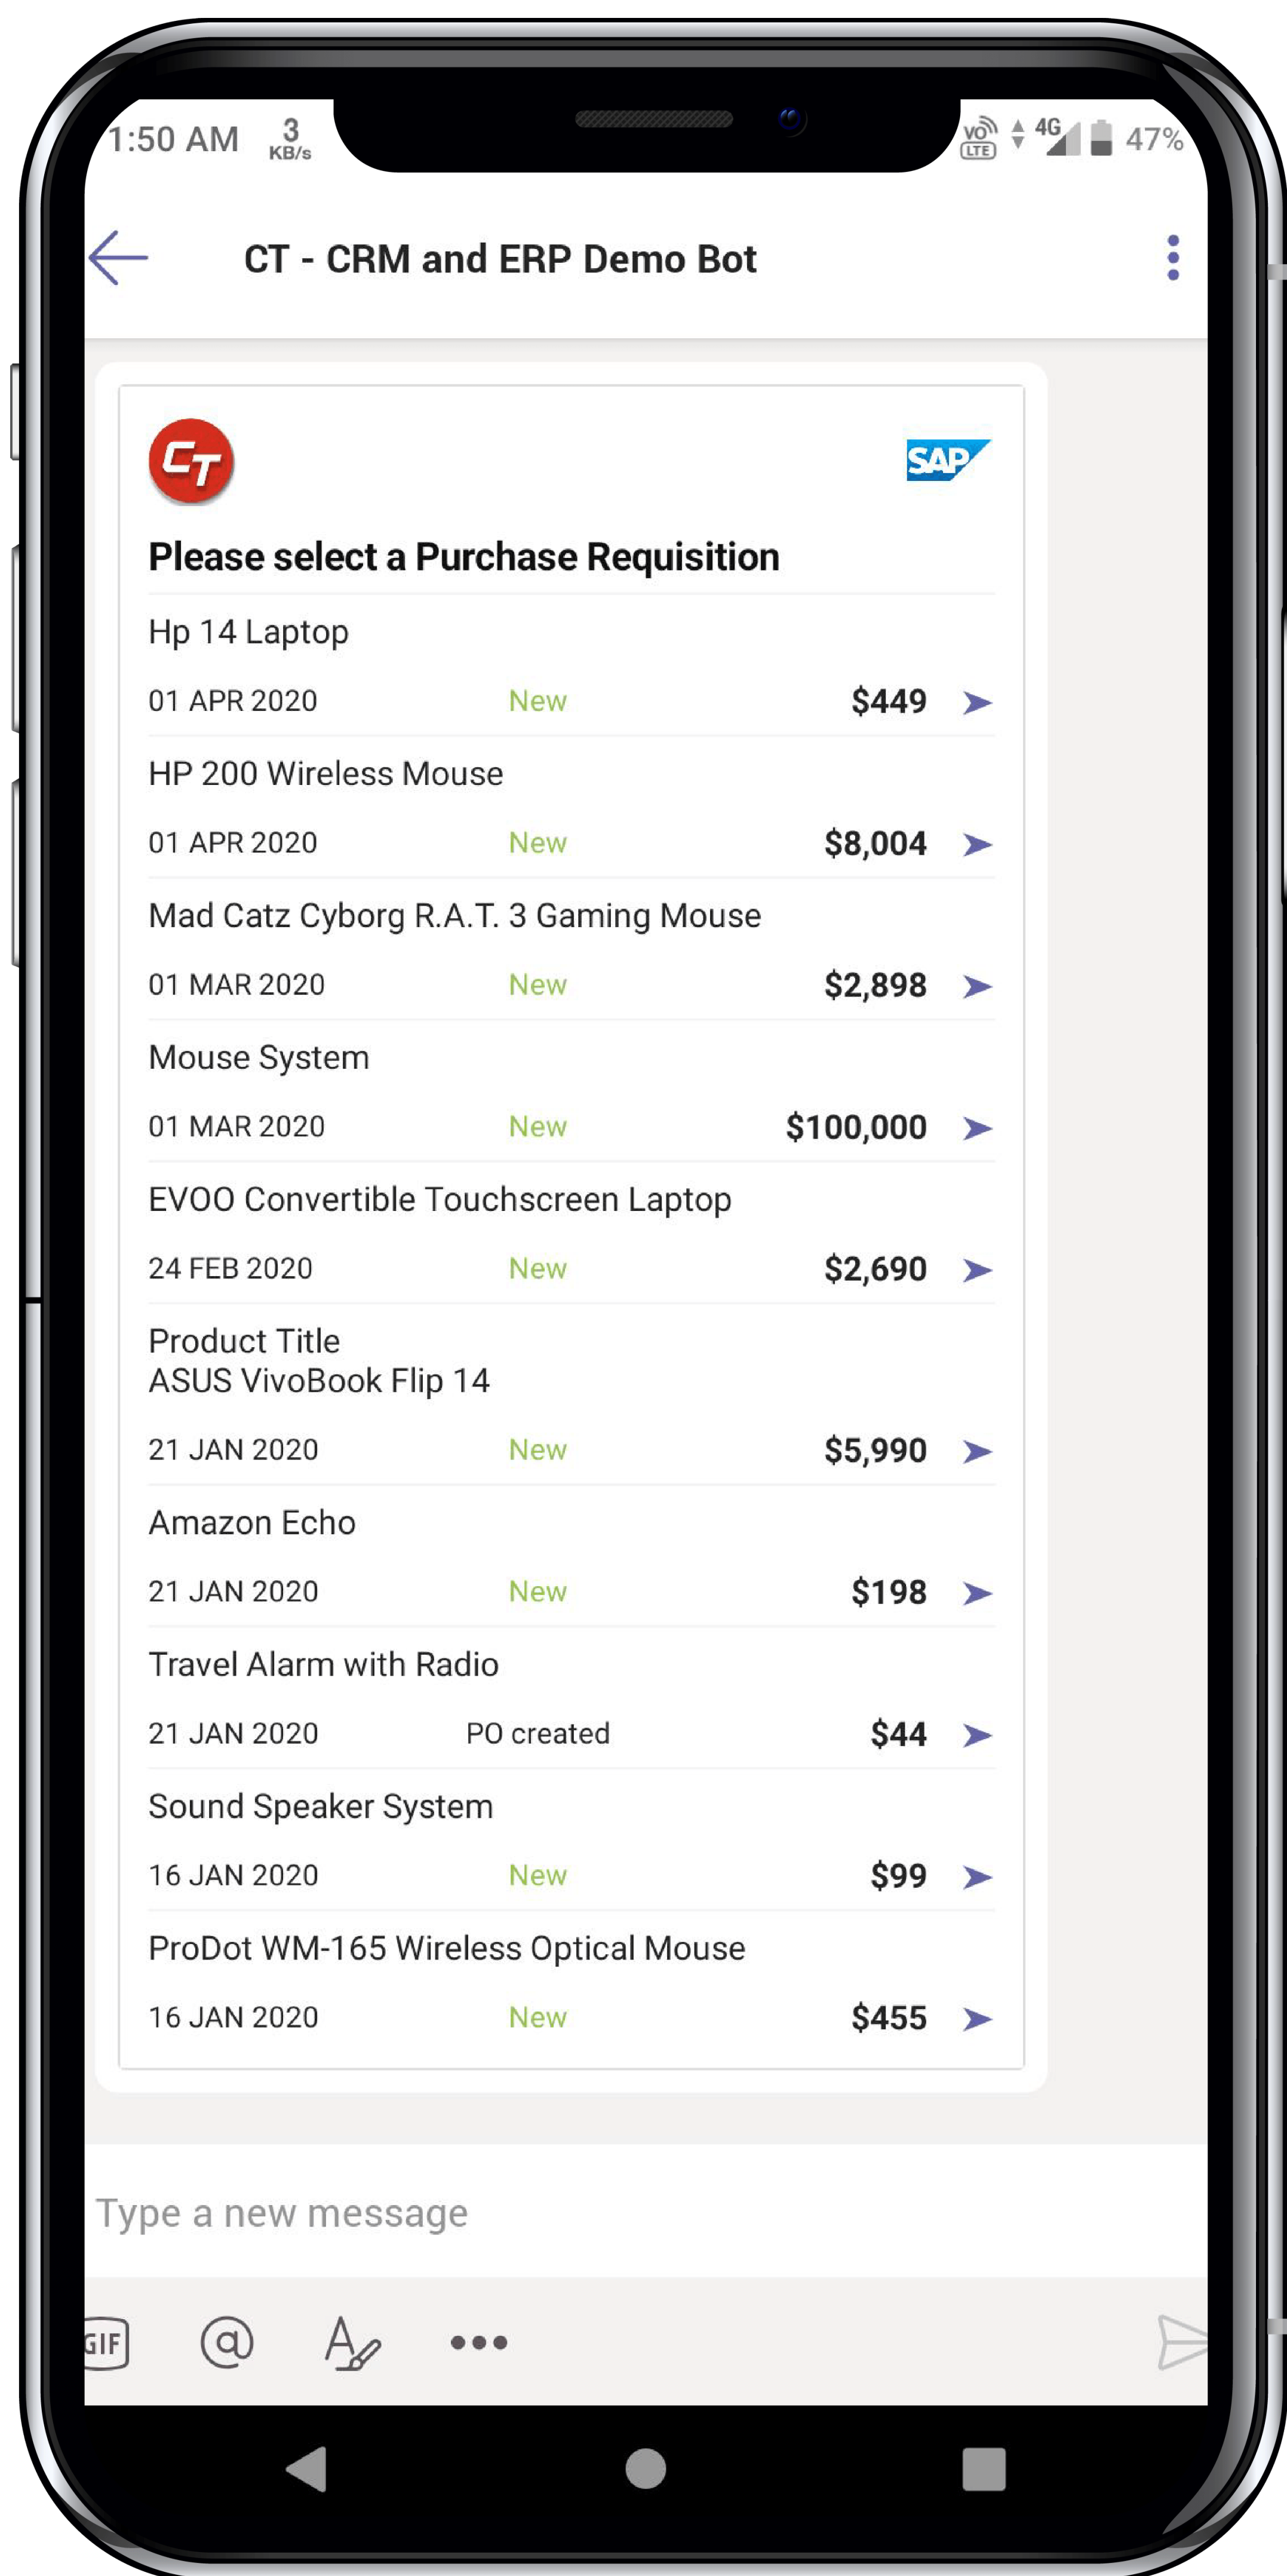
1:50 AM 3 KB/s

VoLTE 4G 47%

CT - CRM and ERP Demo Bot

CT

SAP

Please select a Purchase Requisition

Hp 14 Laptop
01 APR 2020 New $449

HP 200 Wireless Mouse
01 APR 2020 New $8,004

Mad Catz Cyborg R.A.T. 3 Gaming Mouse
01 MAR 2020 New $2,898

Mouse System
01 MAR 2020 New $100,000

EVOO Convertible Touchscreen Laptop
24 FEB 2020 New $2,690

Product Title
ASUS VivoBook Flip 14
21 JAN 2020 New $5,990

Amazon Echo
21 JAN 2020 New $198

Travel Alarm with Radio
21 JAN 2020 PO created $44

Sound Speaker System
16 JAN 2020 New $99

ProDot WM-165 Wireless Optical Mouse
16 JAN 2020 New $455

Type a new message

GIF @ ...